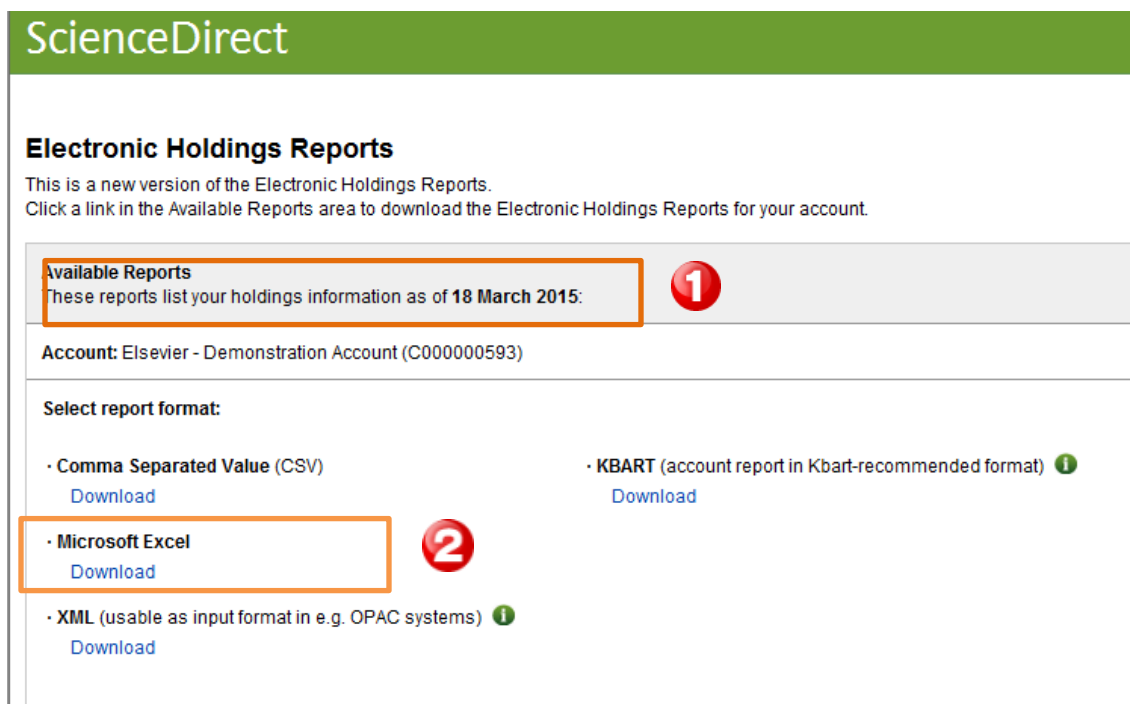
ScienceDirect

Electronic Holdings Reports

This is a new version of the Electronic Holdings Reports.
Click a link in the Available Reports area to download the Electronic Holdings Reports for your account.

Available Reports
These reports list your holdings information as of 18 March 2015:

1

Account: Elsevier - Demonstration Account (C000000593)

Select report format:

· Comma Separated Value (CSV)
Download

· KBART (account report in Kbart-recommended format)
Download

· Microsoft Excel
Download

2

· XML (usable as input format in e.g. OPAC systems)
Download